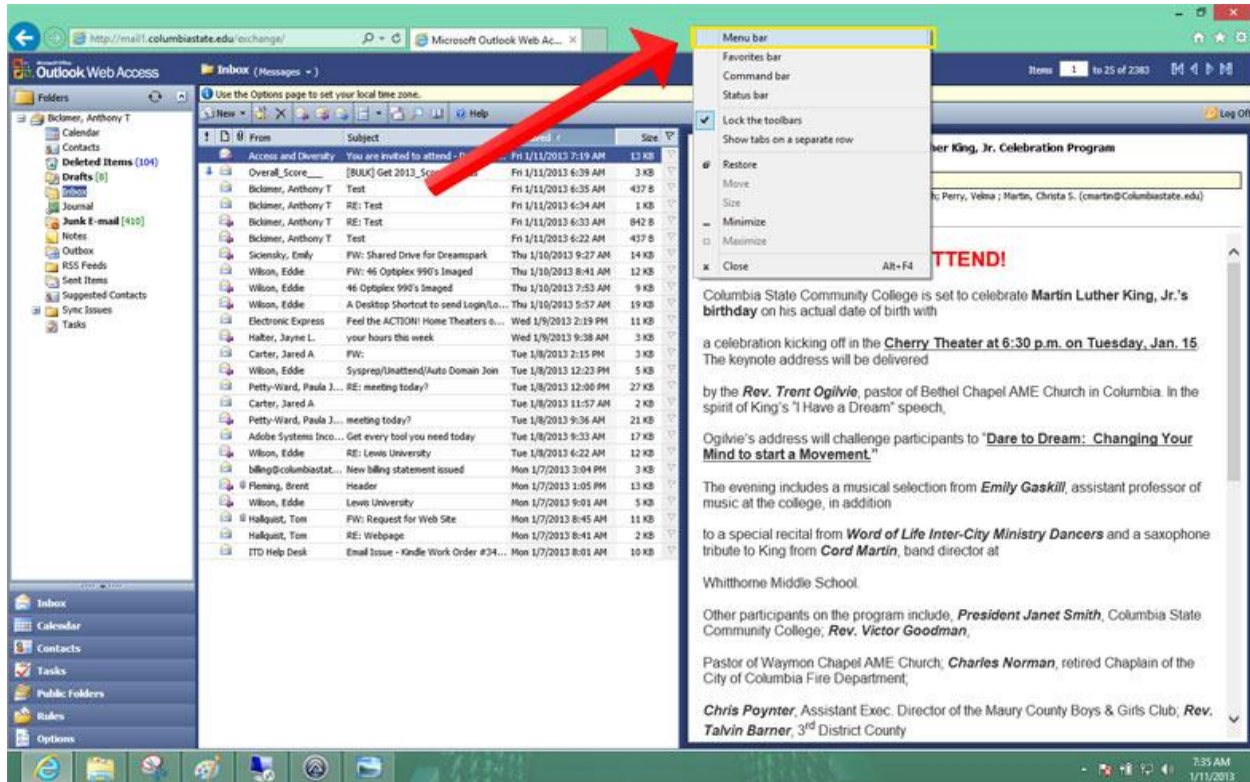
http://mail1.columbiastate.edu/exchange/
Microsoft Outlook Web Ac...

Outlook Web Access
Inbox (Messages)
Items 1 to 25 of 2383

Folders
Use the Options page to set your local time zone.
New
Help
Log Off

Bickmer, Anthony T
Calendar
Contacts
Deleted Items (104)
Drafts [8]
Inbox
Journal
Junk E-mail [410]
Notes
Outbox
RSS Feeds
Sent Items
Suggested Contacts
Sync Issues
Tasks

| From | Subject | Received | Size |
|---|---|---|---|
| Access and Diversity | You are invited to attend - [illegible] | Fri 1/11/2013 7:19 AM | 13 KB |
| Overall_Score___ | [BULK] Get 2013_Sco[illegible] | Fri 1/11/2013 6:39 AM | 3 KB |
| Bickmer, Anthony T | Test | Fri 1/11/2013 6:35 AM | 437 B |
| Bickmer, Anthony T | RE: Test | Fri 1/11/2013 6:34 AM | 1 KB |
| Bickmer, Anthony T | RE: Test | Fri 1/11/2013 6:33 AM | 842 B |
| Bickmer, Anthony T | Test | Fri 1/11/2013 6:22 AM | 437 B |
| Sicinsky, Emily | FW: Shared Drive for Dreamspark | Thu 1/10/2013 9:27 AM | 14 KB |
| Wilson, Eddie | FW: 46 Optiplex 990's Imaged | Thu 1/10/2013 8:41 AM | 12 KB |
| Wilson, Eddie | 46 Optiplex 990's Imaged | Thu 1/10/2013 7:53 AM | 9 KB |
| Wilson, Eddie | A Desktop Shortcut to send Login/Lo... | Thu 1/10/2013 5:57 AM | 19 KB |
| Electronic Express | Feel the ACTION! Home Theaters o... | Wed 1/9/2013 2:19 PM | 11 KB |
| Halter, Jayne L. | your hours this week | Wed 1/9/2013 9:38 AM | 3 KB |
| Carter, Jared A | FW: | Tue 1/8/2013 2:15 PM | 3 KB |
| Wilson, Eddie | Sysprep/Unattend/Auto Domain Join | Tue 1/8/2013 12:23 PM | 5 KB |
| Petty-Ward, Paula J... | RE: meeting today? | Tue 1/8/2013 12:00 PM | 27 KB |
| Carter, Jared A | | Tue 1/8/2013 11:57 AM | 2 KB |
| Petty-Ward, Paula J... | meeting today? | Tue 1/8/2013 9:36 AM | 21 KB |
| Adobe Systems Inco... | Get every tool you need today | Tue 1/8/2013 9:33 AM | 17 KB |
| Wilson, Eddie | RE: Lewis University | Tue 1/8/2013 6:22 AM | 12 KB |
| billing@columbiastat... | New billing statement issued | Mon 1/7/2013 3:04 PM | 3 KB |
| Fleming, Brent | Header | Mon 1/7/2013 1:05 PM | 13 KB |
| Wilson, Eddie | Lewis University | Mon 1/7/2013 9:01 AM | 5 KB |
| Hallquist, Tom | FW: Request for Web Site | Mon 1/7/2013 8:45 AM | 11 KB |
| Hallquist, Tom | RE: Webpage | Mon 1/7/2013 8:41 AM | 2 KB |
| ITD Help Desk | Email Issue - Kindle Work Order #34... | Mon 1/7/2013 8:01 AM | 10 KB |

Menu bar
Favorites bar
Command bar
Status bar
Lock the toolbars
Show tabs on a separate row
Restore
Move
Size
Minimize
Maximize
Close Alt+F4

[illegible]her King, Jr. Celebration Program
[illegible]; Perry, Velma ; Martin, Christa S. (cmartin@Columbiastate.edu)

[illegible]TTEND!

Columbia State Community College is set to celebrate Martin Luther King, Jr.'s birthday on his actual date of birth with

a celebration kicking off in the Cherry Theater at 6:30 p.m. on Tuesday, Jan. 15. The keynote address will be delivered

by the Rev. Trent Ogilvie, pastor of Bethel Chapel AME Church in Columbia. In the spirit of King's "I Have a Dream" speech,

Ogilvie's address will challenge participants to "Dare to Dream: Changing Your Mind to start a Movement."

The evening includes a musical selection from Emily Gaskill, assistant professor of music at the college, in addition

to a special recital from Word of Life Inter-City Ministry Dancers and a saxophone tribute to King from Cord Martin, band director at

Whitthorne Middle School.

Other participants on the program include, President Janet Smith, Columbia State Community College; Rev. Victor Goodman,

Pastor of Waymon Chapel AME Church; Charles Norman, retired Chaplain of the City of Columbia Fire Department;

Chris Poynter, Assistant Exec. Director of the Maury County Boys & Girls Club; Rev. Talvin Barner, 3$^{rd}$ District County

Inbox
Calendar
Contacts
Tasks
Public Folders
Rules
Options

7:35 AM
1/11/2013